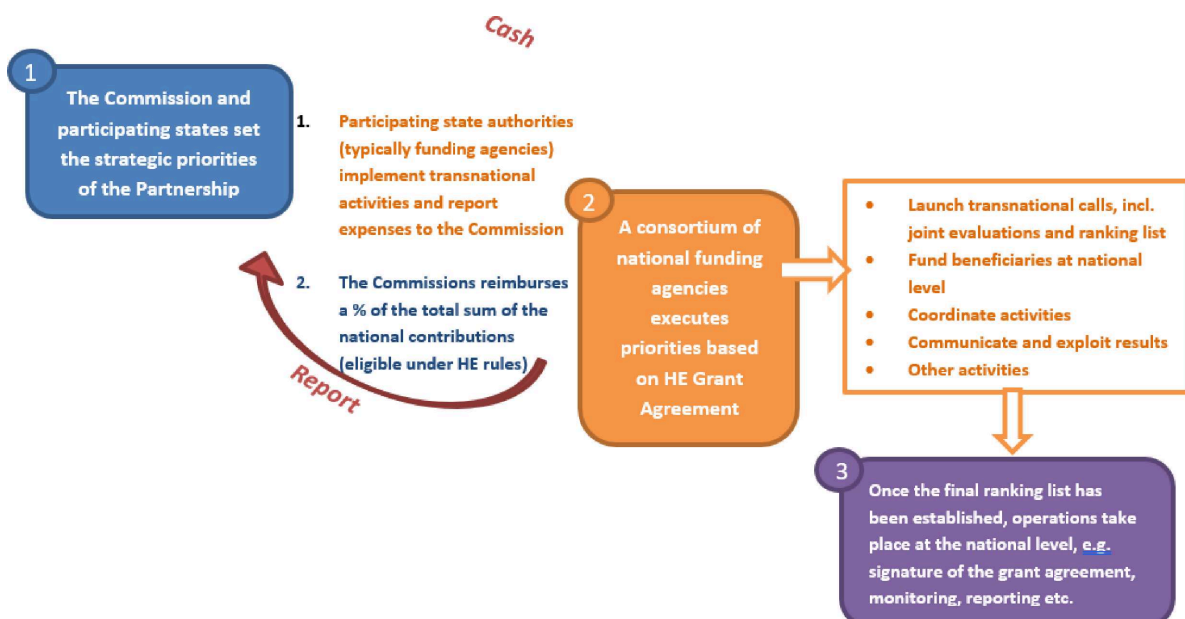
Cash

1

The Commission and participating states set the strategic priorities of the Partnership

1. Participating state authorities (typically funding agencies) implement transnational activities and report expenses to the Commission

2. The Commissions reimburses a % of the total sum of the national contributions (eligible under HE rules)

Report

2

A consortium of national funding agencies executes priorities based on HE Grant Agreement

- Launch transnational calls, incl. joint evaluations and ranking list
- Fund beneficiaries at national level
- Coordinate activities
- Communicate and exploit results
- Other activities

3

Once the final ranking list has been established, operations take place at the national level, e.g. signature of the grant agreement, monitoring, reporting etc.